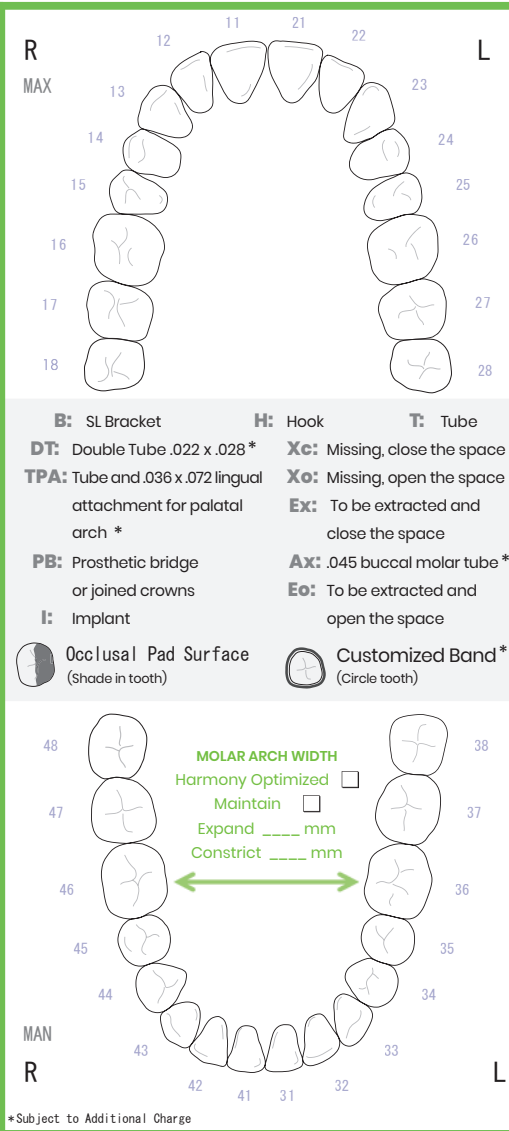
R L
MAX
11 21
12 22
13 23
14 24
15 25
16 26
17 27
18 28

B: SL Bracket
H: Hook
T: Tube
DT: Double Tube .022 x .028*
Xc: Missing, close the space
TPA: Tube and .036 x .072 lingual attachment for palatal arch *
Xo: Missing, open the space
Ex: To be extracted and close the space
PB: Prosthetic bridge or joined crowns
Ax: .045 buccal molar tube*
I: Implant
Eo: To be extracted and open the space

Occlusal Pad Surface (Shade in tooth)
Customized Band* (Circle tooth)

48 38
47 37
46 36
45 35
44 34
43 33
42 32
41 31

MOLAR ARCH WIDTH
Harmony Optimized
Maintain
Expand ____ mm
Constrict ____ mm

MAN
R L

*Subject to Additional Charge